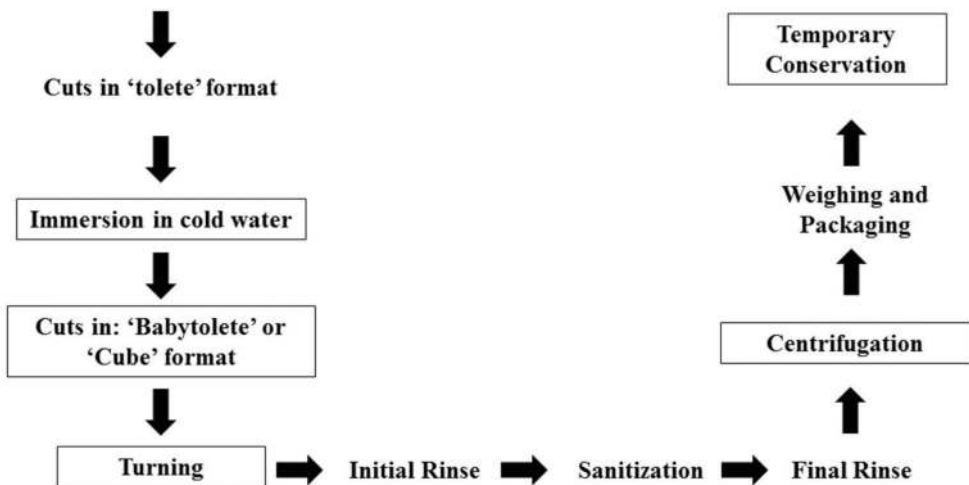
Cuts in 'tolete' format

Immersion in cold water

Cuts in: 'Babytolete' or 'Cube' format

Turning

Initial Rinse

Sanitization

Final Rinse

Centrifugation

Weighing and Packaging

Temporary Conservation